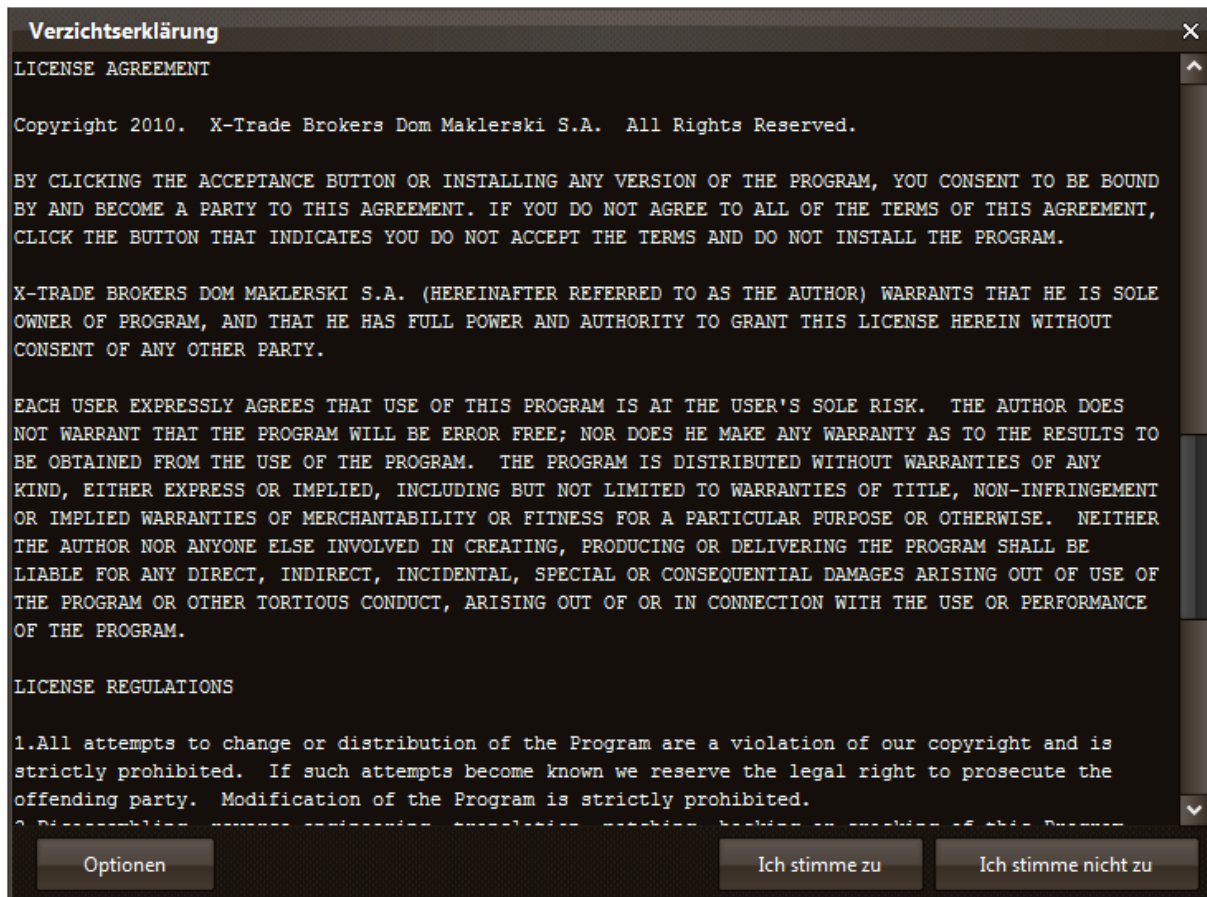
Verzichtserklärung

×

LICENSE AGREEMENT

Copyright 2010. X-Trade Brokers Dom Maklerski S.A. All Rights Reserved.

BY CLICKING THE ACCEPTANCE BUTTON OR INSTALLING ANY VERSION OF THE PROGRAM, YOU CONSENT TO BE BOUND BY AND BECOME A PARTY TO THIS AGREEMENT. IF YOU DO NOT AGREE TO ALL OF THE TERMS OF THIS AGREEMENT, CLICK THE BUTTON THAT INDICATES YOU DO NOT ACCEPT THE TERMS AND DO NOT INSTALL THE PROGRAM.

X-TRADE BROKERS DOM MAKLERSKI S.A. (HEREINAFTER REFERRED TO AS THE AUTHOR) WARRANTS THAT HE IS SOLE OWNER OF PROGRAM, AND THAT HE HAS FULL POWER AND AUTHORITY TO GRANT THIS LICENSE HEREIN WITHOUT CONSENT OF ANY OTHER PARTY.

EACH USER EXPRESSLY AGREES THAT USE OF THIS PROGRAM IS AT THE USER'S SOLE RISK. THE AUTHOR DOES NOT WARRANT THAT THE PROGRAM WILL BE ERROR FREE; NOR DOES HE MAKE ANY WARRANTY AS TO THE RESULTS TO BE OBTAINED FROM THE USE OF THE PROGRAM. THE PROGRAM IS DISTRIBUTED WITHOUT WARRANTIES OF ANY KIND, EITHER EXPRESS OR IMPLIED, INCLUDING BUT NOT LIMITED TO WARRANTIES OF TITLE, NON-INFRINGEMENT OR IMPLIED WARRANTIES OF MERCHANTABILITY OR FITNESS FOR A PARTICULAR PURPOSE OR OTHERWISE. NEITHER THE AUTHOR NOR ANYONE ELSE INVOLVED IN CREATING, PRODUCING OR DELIVERING THE PROGRAM SHALL BE LIABLE FOR ANY DIRECT, INDIRECT, INCIDENTAL, SPECIAL OR CONSEQUENTIAL DAMAGES ARISING OUT OF USE OF THE PROGRAM OR OTHER TORTIOUS CONDUCT, ARISING OUT OF OR IN CONNECTION WITH THE USE OR PERFORMANCE OF THE PROGRAM.

LICENSE REGULATIONS

1.All attempts to change or distribution of the Program are a violation of our copyright and is strictly prohibited. If such attempts become known we reserve the legal right to prosecute the offending party. Modification of the Program is strictly prohibited.
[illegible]

Optionen

Ich stimme zu

Ich stimme nicht zu